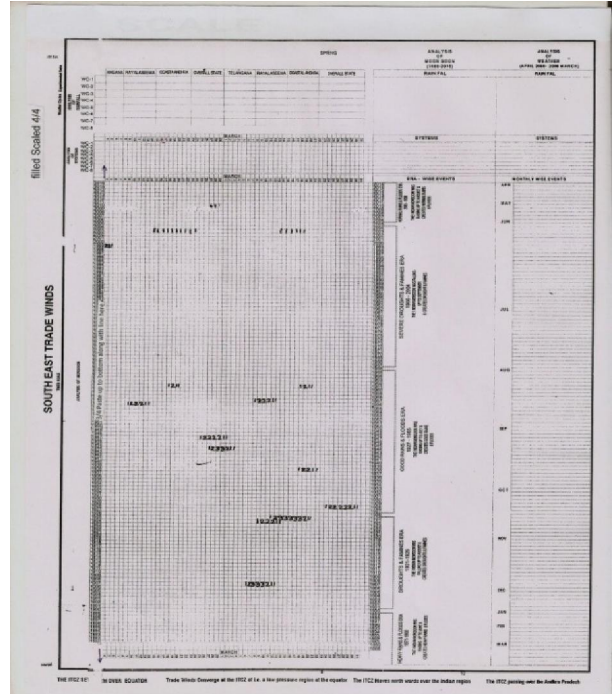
filled Scaled 4/4

SPRING

ANALYSIS OF WORDS BOOK

ANALYSIS OF WEATHER

RAINFAL

RAINFAL

RAYALASEEMA

TELANGANA

SYSTEMS

SYSTEMS

MARCH

ERA - WISE EVENTS

MONTHLY WISE EVENTS

APR

MAY

JUN

JUL

AUG

SEP

OCT

NOV

DEC

JAN

FEB

MAR

SOUTH EAST TRADE WINDS

SEVERE DROUGHTS & FAMINES ERA

GOOD RAINS & FLOODS ERA

DROUGHTS & FAMINES ERA

HEAVY RAINS & FLOODS ERA

MARCH

THE ITCZ S/T

IN OVER EQUATOR

Trade Winds Converge at the ITCZ at i.e. a low pressure region at the equator

The ITCZ Moves north wards over the Indian region

The ITCZ passing over the Andhra Pradesh